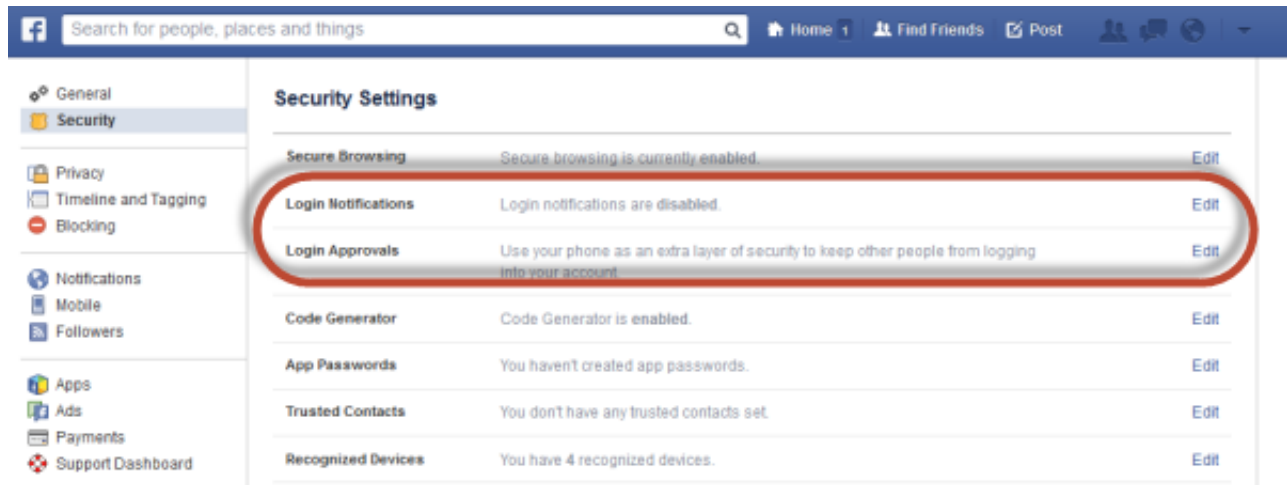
f Search for people, places and things Home 1 Find Friends Post

General
Security

Privacy
Timeline and Tagging
Blocking

Notifications
Mobile
Followers

Apps
Ads
Payments
Support Dashboard

Security Settings

| | | |
|---|---|---|
| Secure Browsing | Secure browsing is currently enabled. | Edit |
| Login Notifications | Login notifications are disabled. | Edit |
| Login Approvals | Use your phone as an extra layer of security to keep other people from logging into your account. | Edit |
| Code Generator | Code Generator is enabled. | Edit |
| App Passwords | You haven't created app passwords. | Edit |
| Trusted Contacts | You don't have any trusted contacts set. | Edit |
| Recognized Devices | You have 4 recognized devices. | Edit |